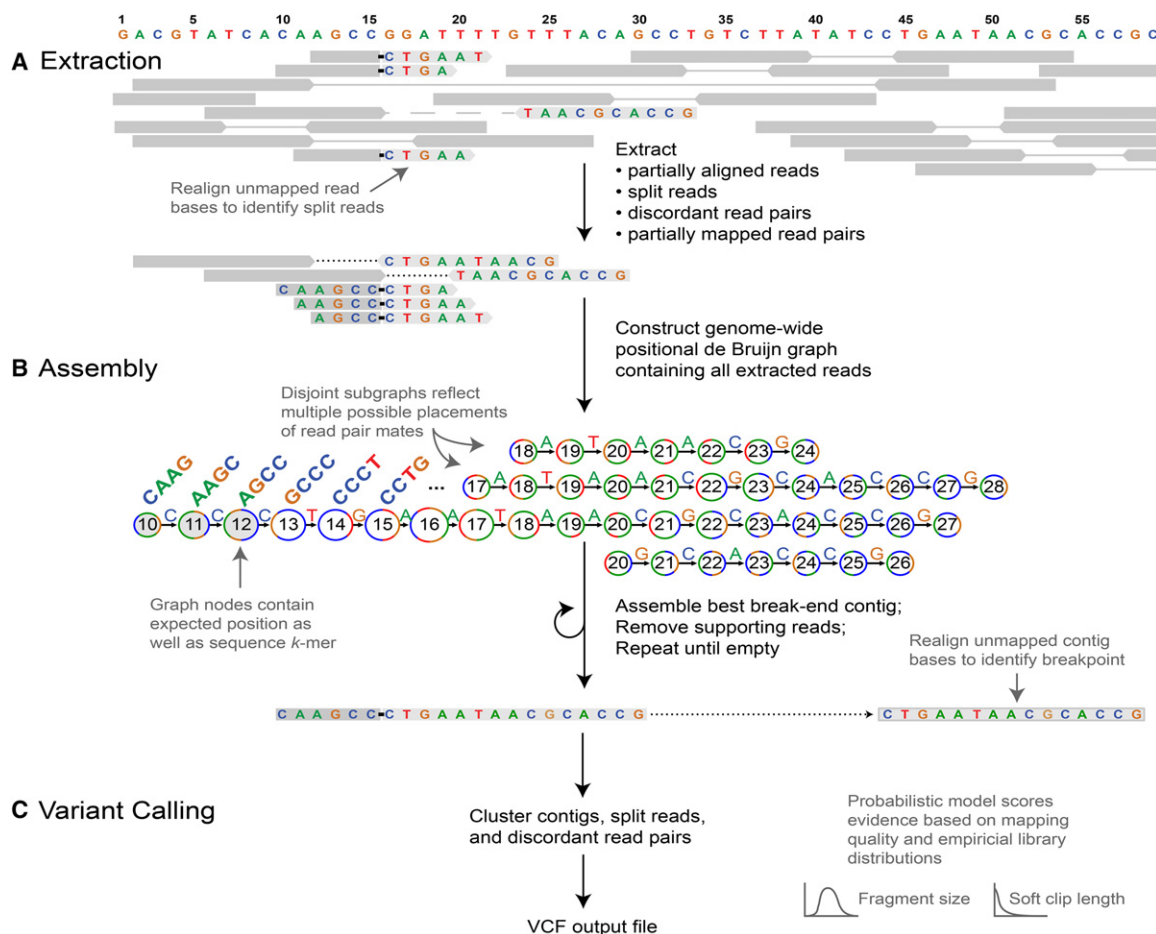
1 5 10 15 20 25 30 35 40 45 50 55
GACGTATCACAAGCCGGATTTTGTTTACAGCCTGTCTTATATCCTGAATAACGCACCG

A Extraction

CTGAAT
CTGA
TAACGCACCG
CTGAA

Realign unmapped read bases to identify split reads

Extract
• partially aligned reads
• split reads
• discordant read pairs
• partially mapped read pairs

CTGAATAACG
TAACGCACCG
CAAGCCCTGA
AAGCCCTGAA
AGCCCTGAAT

Construct genome-wide positional de Bruijn graph containing all extracted reads

B Assembly

Disjoint subgraphs reflect multiple possible placements of read pair mates

CAAG AAGC AGCC GCCC CCCT CCTG ...

18 A 19 T 20 A 21 A 22 C 23 G 24

17 A 18 T 19 A 20 A 21 C 22 G 23 C 24 A 25 C 26 C 27 G 28

10 C 11 C 12 C 13 T 14 G 15 A 16 A 17 T 18 A 19 A 20 C 21 G 22 C 23 A 24 C 25 C 26 G 27

20 G 21 C 22 A 23 C 24 C 25 G 26

Graph nodes contain expected position as well as sequence $k$-mer

Assemble best break-end contig;
Remove supporting reads;
Repeat until empty

Realign unmapped contig bases to identify breakpoint

CAAGCCCTGAATAACGCACCG

CTGAATAACGCACCG

C Variant Calling

Cluster contigs, split reads, and discordant read pairs

Probabilistic model scores evidence based on mapping quality and empiricial library distributions

Fragment size
Soft clip length

VCF output file